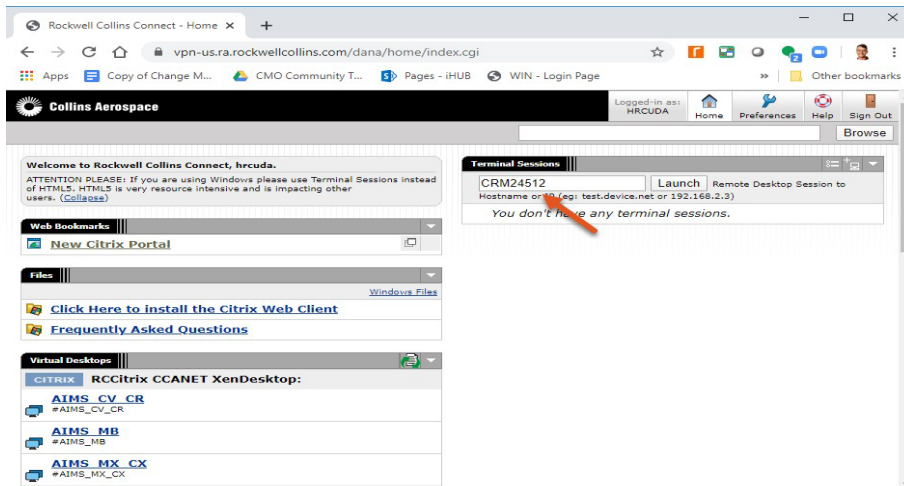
Rockwell Collins Connect - Home ×
+
vpn-us.ra.rockwellcollins.com/dana/home/index.cgi
Apps  Copy of Change M...  CMO Community T...  Pages - iHUB  WIN - Login Page  »  Other bookmarks

Collins Aerospace
Logged-in as: HRCUDA  Home  Preferences  Help  Sign Out
Browse

Welcome to Rockwell Collins Connect, hrcuda.
ATTENTION PLEASE: If you are using Windows please use Terminal Sessions instead of HTML5. HTML5 is very resource intensive and is impacting other users. (Collapse)

Web Bookmarks
New Citrix Portal

Files
Windows Files
Click Here to install the Citrix Web Client
Frequently Asked Questions

Virtual Desktops
CITRIX  RCCitrix CCANET XenDesktop:
AIMS_CV_CR
#AIMS_CV_CR
AIMS_MB
#AIMS_MB
AIMS_MX_CX
#AIMS_MX_CX

Terminal Sessions
CRM24512  Launch  Remote Desktop Session to Hostname or IP (eg: test.device.net or 192.168.2.3)
You don't have any terminal sessions.